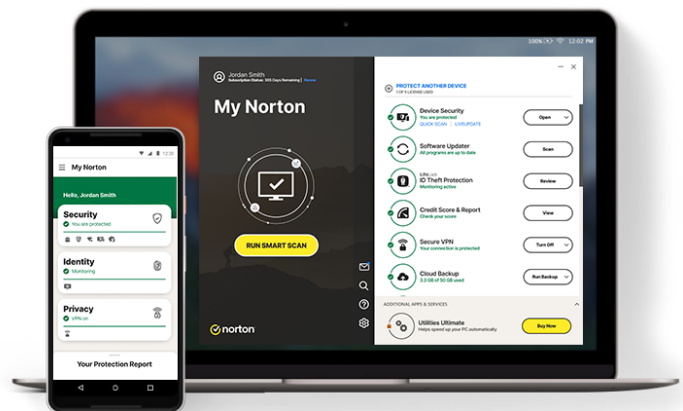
100% 12:02 PM

Jordan Smith
Subscription Status: 365 Days Remaining | Renew

My Norton

RUN SMART SCAN

norton

PROTECT ANOTHER DEVICE
1 OF 5 LICENSES USED

Device Security
You are protected
QUICK SCAN | LIVEUPDATE
Open

Software Updater
All programs are up to date
Scan

LifeLock
ID Theft Protection
Monitoring active
Review

Credit Score & Report
Check your score
View

Secure VPN
Your connection is protected
Turn Off

Cloud Backup
3.0 GB of 50 GB used
Run Backup

ADDITIONAL APPS & SERVICES

Utilities Ultimate
Helps speed up your PC automatically
Buy Now

12:30

My Norton

Hello, Jordan Smith

Security
You are protected

Identity
Monitoring

Privacy
VPN on

Your Protection Report